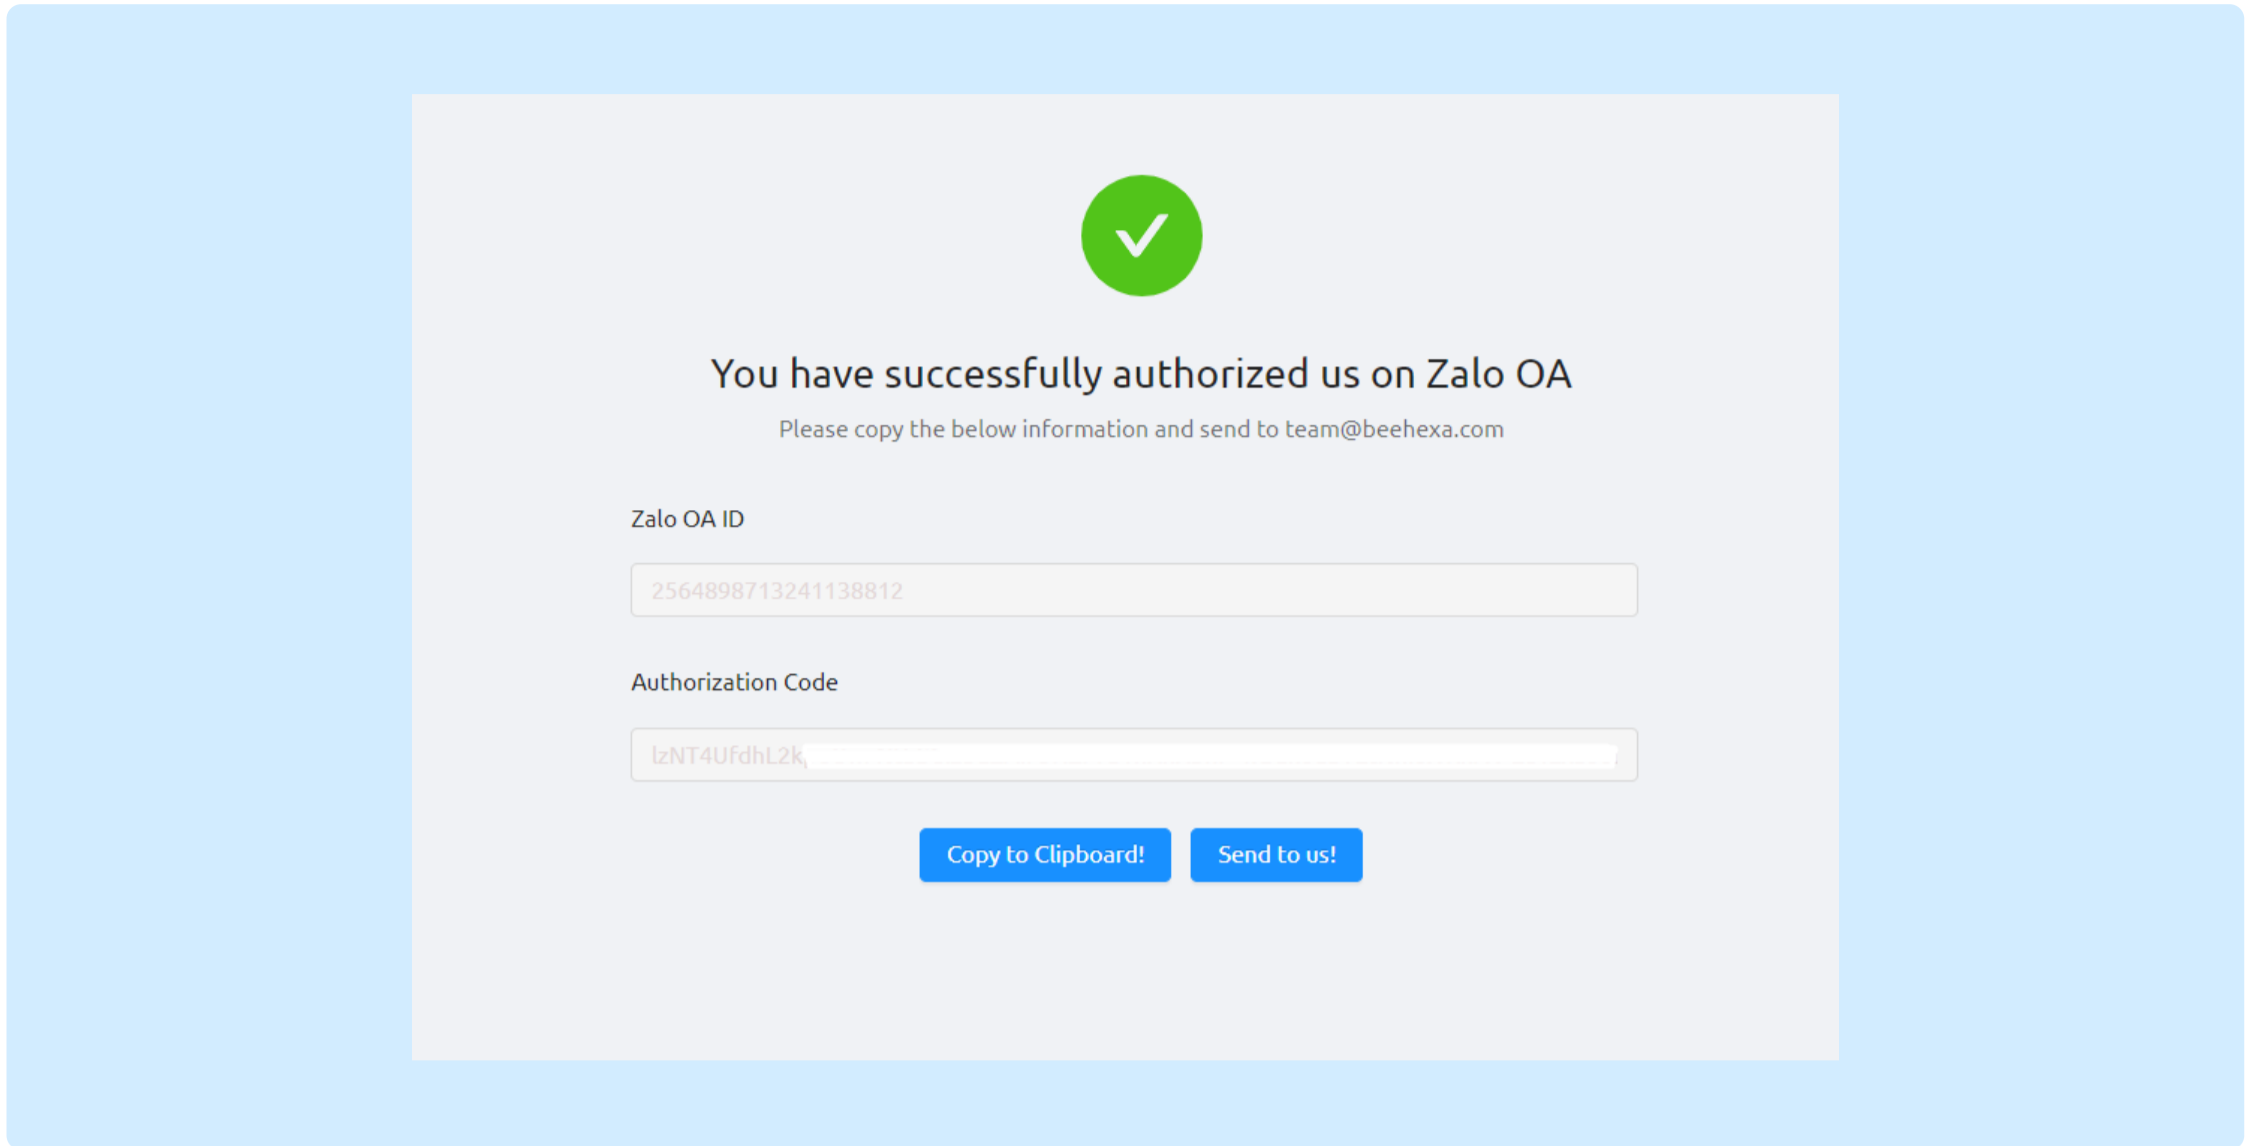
You have successfully authorized us on Zalo OA

Please copy the below information and send to team@beehexa.com

Zalo OA ID

2564898713241138812

Authorization Code

lzNT4UfdhL2k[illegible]

Copy to Clipboard!

Send to us!